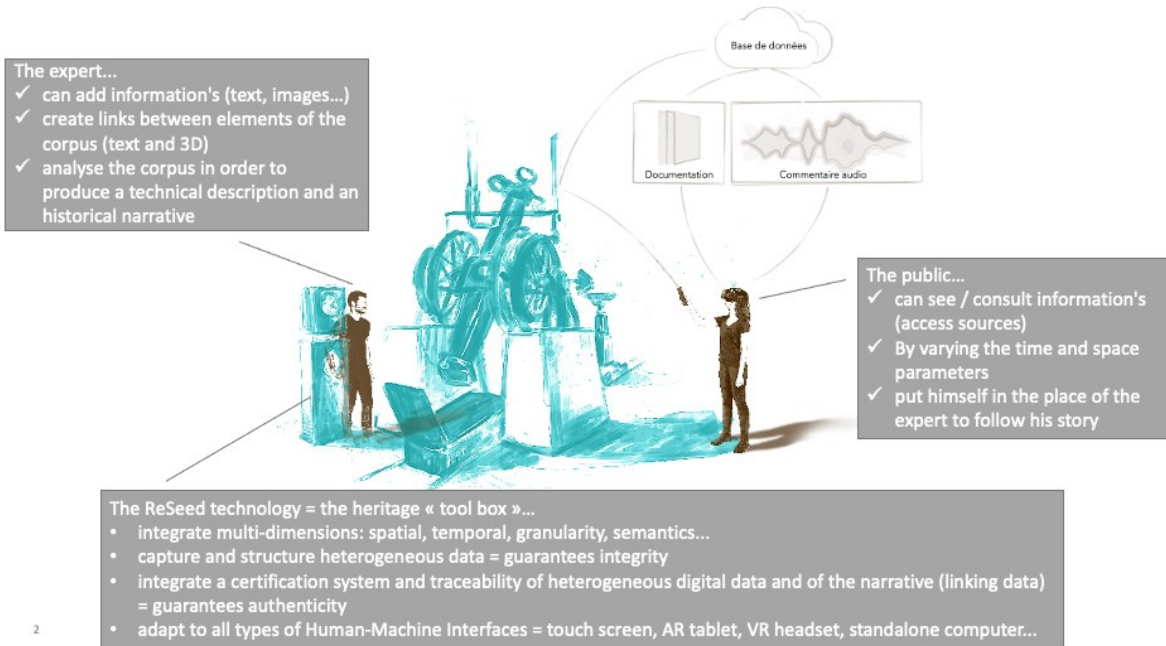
The expert...
✓ can add information's (text, images...)
✓ create links between elements of the corpus (text and 3D)
✓ analyse the corpus in order to produce a technical description and an historical narrative

Base de données

Documentation

Commentaire audio

The public...
✓ can see / consult information's (access sources)
✓ By varying the time and space parameters
✓ put himself in the place of the expert to follow his story

The ReSeed technology = the heritage « tool box »...
• integrate multi-dimensions: spatial, temporal, granularity, semantics...
• capture and structure heterogeneous data = guarantees integrity
• integrate a certification system and traceability of heterogeneous digital data and of the narrative (linking data) = guarantees authenticity
• adapt to all types of Human-Machine Interfaces = touch screen, AR tablet, VR headset, standalone computer...

2